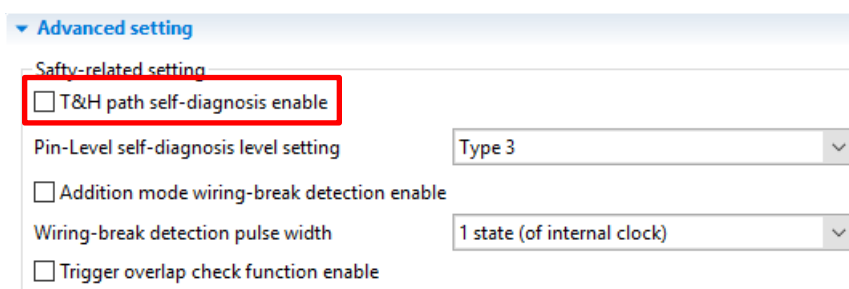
Advanced setting

Safty-related setting

T&H path self-diagnosis enable

Pin-Level self-diagnosis level setting | Type 3

Addition mode wiring-break detection enable

Wiring-break detection pulse width | 1 state (of internal clock)

Trigger overlap check function enable